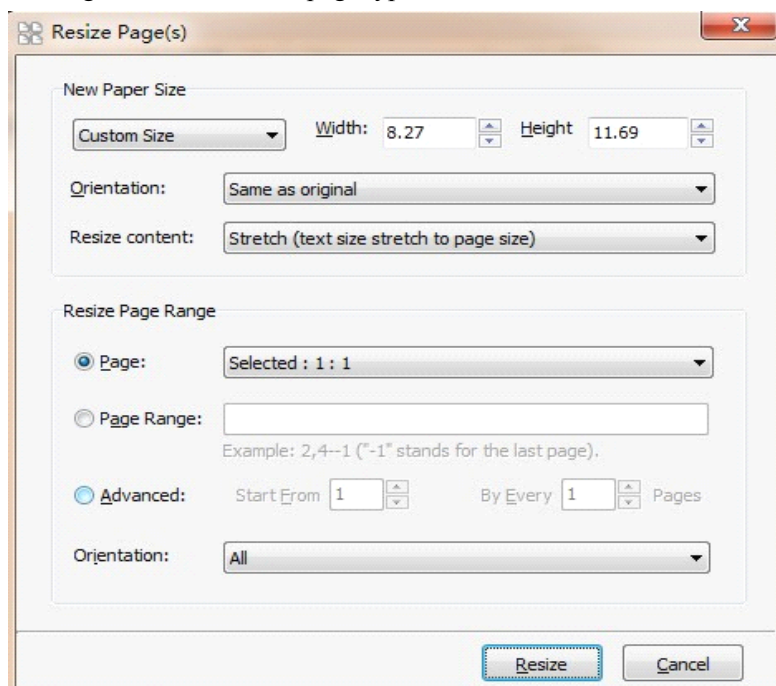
Resize Page(s)

New Paper Size

Custom Size

Width: 8.27

Height 11.69

Orientation: Same as original

Resize content: Stretch (text size stretch to page size)

Resize Page Range

Page: Selected : 1 : 1

Page Range:

Example: 2,4--1 ("-1" stands for the last page).

Advanced: Start From 1 By Every 1 Pages

Orientation: All

Resize Cancel